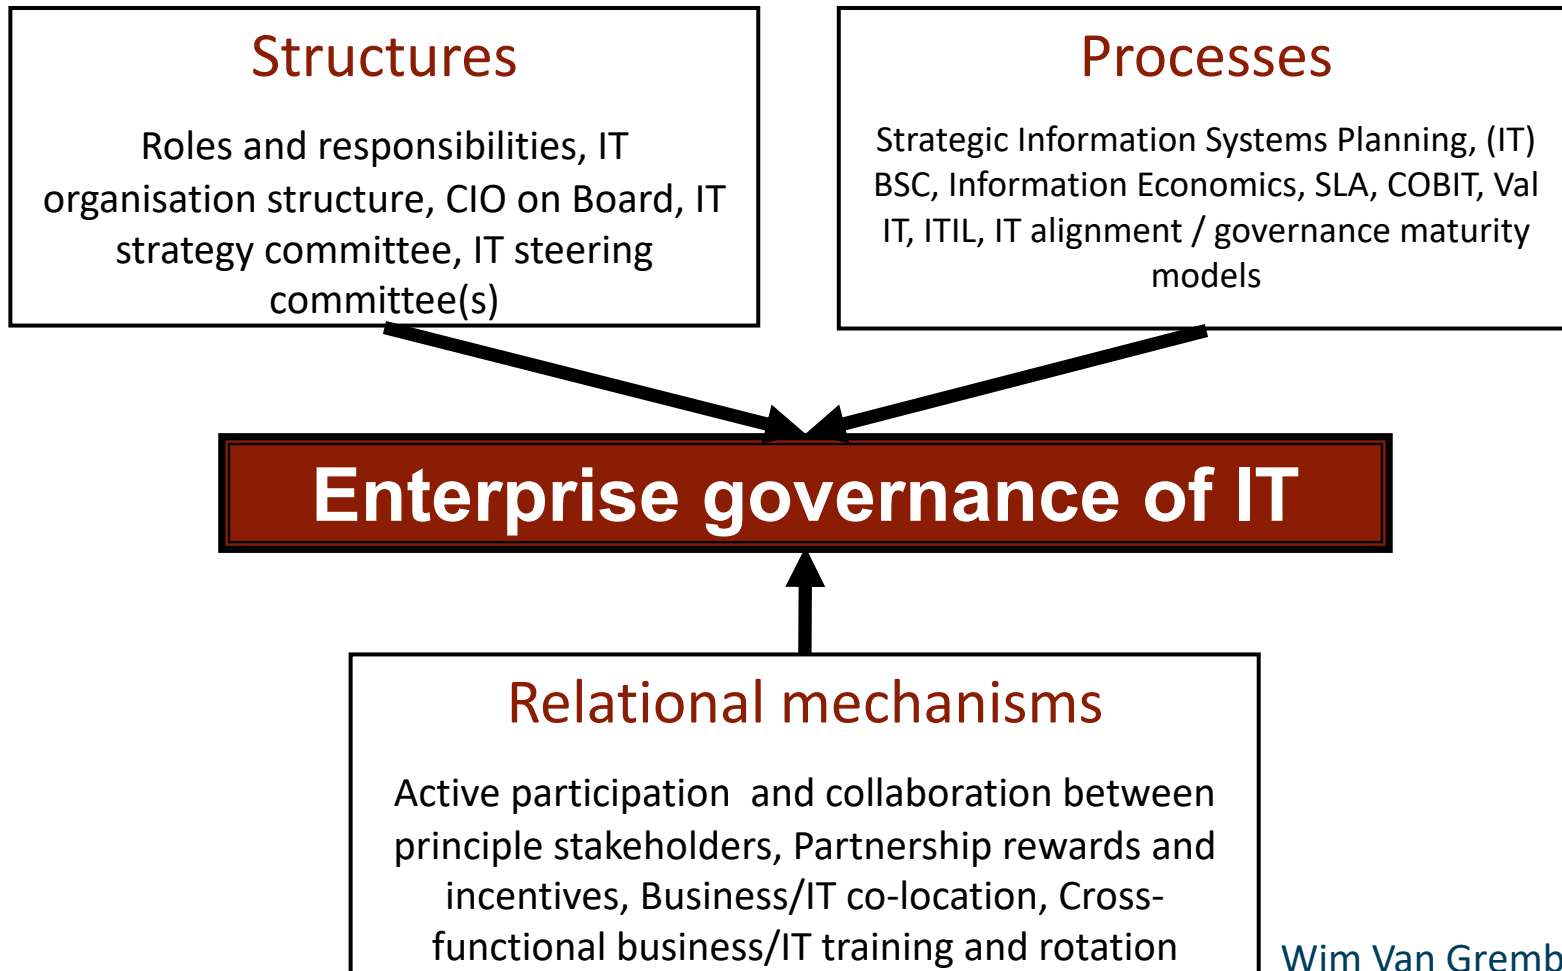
Structures

Roles and responsibilities, IT organisation structure, CIO on Board, IT strategy committee, IT steering committee(s)

Processes

Strategic Information Systems Planning, (IT) BSC, Information Economics, SLA, COBIT, Val IT, ITIL, IT alignment / governance maturity models

Enterprise governance of IT

Relational mechanisms

Active participation and collaboration between principle stakeholders, Partnership rewards and incentives, Business/IT co-location, Cross-functional business/IT training and rotation

Wim Van Gremb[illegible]